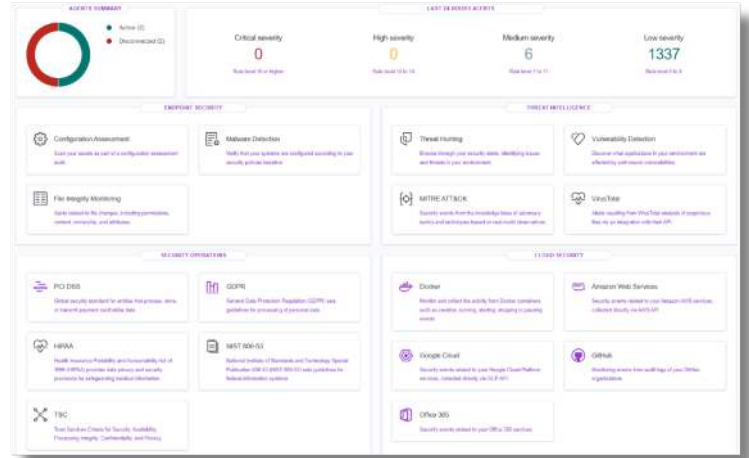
AGENTS SUMMARY

Active (2)
Disconnected (2)

LAST 24 HOURS ALERTS

Critical severity
0
Rule level 15 or higher

High severity
0
Rule level 12 to 14

Medium severity
6
Rule level 7 to 11

Low severity
1337
Rule level 0 to 6

ENDPOINT SECURITY

Configuration Assessment
Scan your assets as part of a configuration assessment audit.

Malware Detection
Verify that your systems are configured according to your security policies baseline.

File Integrity Monitoring
Alerts related to file changes, including permissions, content, ownership, and attributes.

THREAT INTELLIGENCE

Threat Hunting
Browse through your security alerts, identifying issues and threats in your environment.

Vulnerability Detection
Discover what applications in your environment are affected by well-known vulnerabilities.

MITRE ATT&CK
Security events from the knowledge base of adversary tactics and techniques based on real-world observations.

VirusTotal
Alerts resulting from VirusTotal analysis of suspicious files via an integration with their API.

SECURITY OPERATIONS

PCI DSS
Global security standard for entities that process, store, or transmit payment cardholder data.

GDPR
General Data Protection Regulation (GDPR) sets guidelines for processing of personal data.

HIPAA
Health Insurance Portability and Accountability Act of 1996 (HIPAA) provides data privacy and security provisions for safeguarding medical information.

NIST 800-53
National Institute of Standards and Technology Special Publication 800-53 (NIST 800-53) sets guidelines for federal information systems.

TSC
Trust Services Criteria for Security, Availability, Processing Integrity, Confidentiality, and Privacy.

CLOUD SECURITY

Docker
Monitor and collect the activity from Docker containers such as creation, running, starting, stopping or pausing events.

Amazon Web Services
Security events related to your Amazon AWS services, collected directly via AWS API.

Google Cloud
Security events related to your Google Cloud Platform services, collected directly via GCP API.

GitHub
Monitoring events from audit logs of your GitHub organizations.

Office 365
Security events related to your Office 365 services.